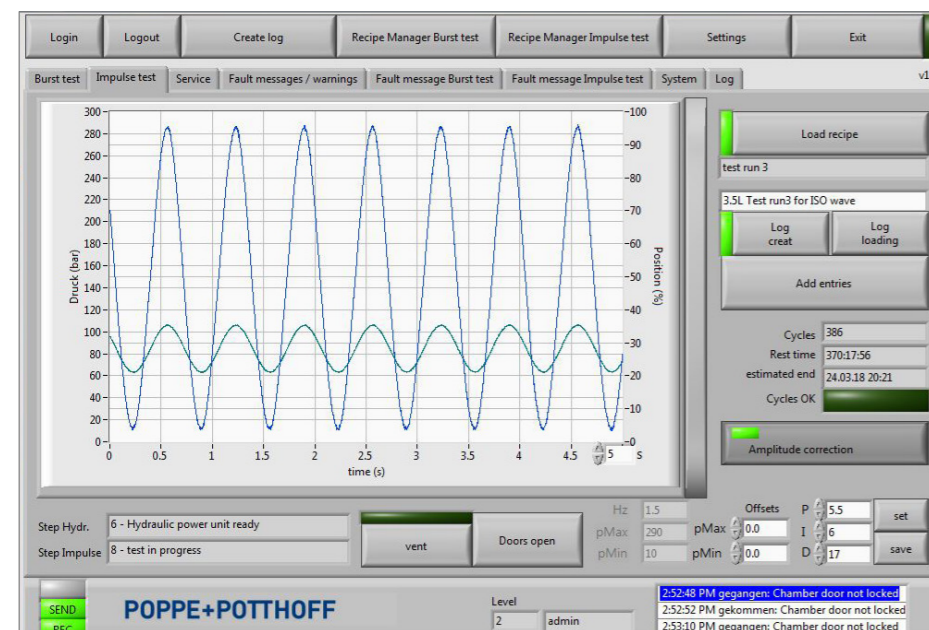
Login | Logout | Create log | Recipe Manager Burst test | Recipe Manager Impulse test | Settings | Exit

Burst test | Impulse test | Service | Fault messages / warnings | Fault message Burst test | Fault message Impulse test | System | Log

v1

300
280
260
240
220
200
180
160
140
120
100
80
60
40
20
0

Druck (bar)

100
90
80
70
60
50
40
30
20
10
0

Position (%)

0 0.5 1 1.5 2 2.5 3 3.5 4 4.5 5 s

time (s)

Load recipe
test run 3
3.5L Test run3 for ISO wave
Log creat
Log loading
Add entries

Cycles 386
Rest time 370:17:56
estimated end 24.03.18 20:21
Cycles OK

Amplitude correction

Step Hydr. 6 - Hydraulic power unit ready
Step Impulse 8 - test in progress

vent
Doors open

Hz 1.5
pMax 290
pMin 10

Offsets
pMax 0.0
pMin 0.0

P 5.5
I 6
D 17

set
save

SEND
REC

POPPE+POTTHOFF

Level
2 admin

2:52:48 PM gegangen: Chamber door not locked
2:52:52 PM gekommen: Chamber door not locked
2:53:10 PM gegangen: Chamber door not locked